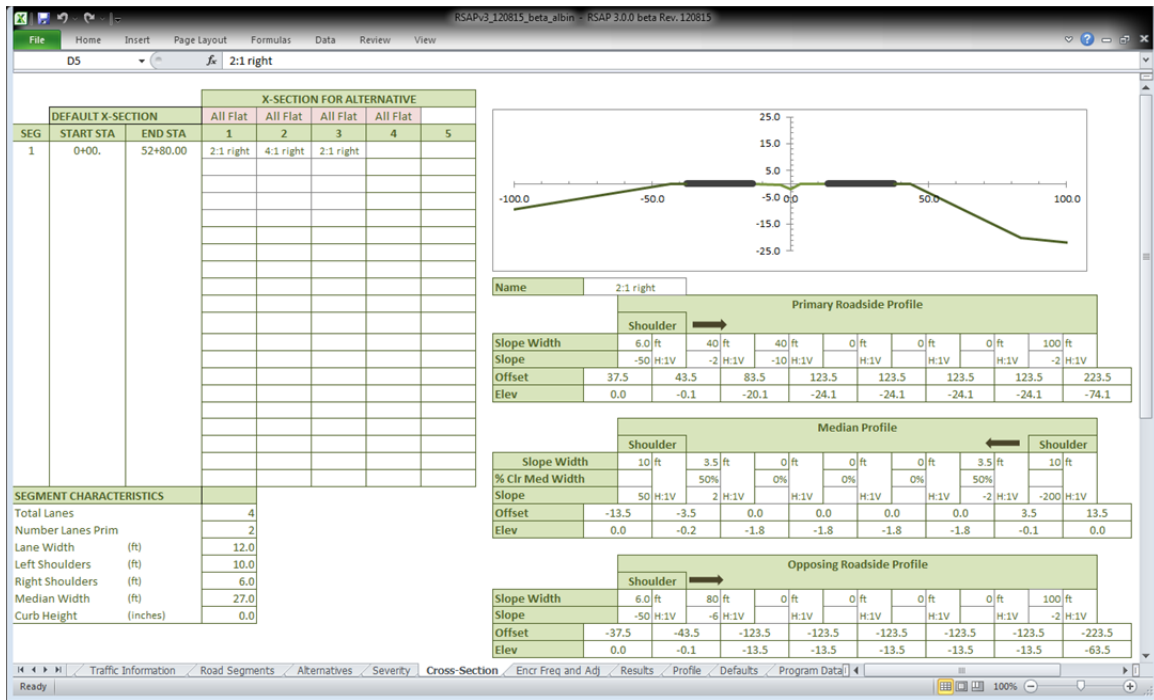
RSAPv3_120815_beta_albin - RSAP 3.0.0 beta Rev. 120815

File Home Insert Page Layout Formulas Data Review View

D5 $f_x$ 2:1 right

| | DEFAULT X-SECTION | | X-SECTION FOR ALTERNATIVE | | | | |
|---|---|---|---|---|---|---|---|
| | | | All Flat | All Flat | All Flat | All Flat | |
| SEG | START STA | END STA | 1 | 2 | 3 | 4 | 5 |
| 1 | 0+00. | 52+80.00 | 2:1 right | 4:1 right | 2:1 right | | |

| SEGMENT CHARACTERISTICS | | |
|---|---|---|
| Total Lanes | | 4 |
| Number Lanes Prim | | 2 |
| Lane Width | (ft) | 12.0 |
| Left Shoulders | (ft) | 10.0 |
| Right Shoulders | (ft) | 6.0 |
| Median Width | (ft) | 27.0 |
| Curb Height | (inches) | 0.0 |

25.0
15.0
5.0
-100.0 -50.0 -5.0 0.0 50.0 100.0
-15.0
-25.0

Name 2:1 right

Primary Roadside Profile

Shoulder

| Slope Width | 6.0 ft | 40 ft | 40 ft | 0 ft | 0 ft | 0 ft | 100 ft | |
|---|---|---|---|---|---|---|---|---|
| Slope | -50 H:1V | -2 H:1V | -10 H:1V | H:1V | H:1V | H:1V | -2 H:1V | |
| Offset | 37.5 | 43.5 | 83.5 | 123.5 | 123.5 | 123.5 | 123.5 | 223.5 |
| Elev | 0.0 | -0.1 | -20.1 | -24.1 | -24.1 | -24.1 | -24.1 | -74.1 |

Median Profile

Shoulder Shoulder

| Slope Width | 10 ft | 3.5 ft | 0 ft | 0 ft | 0 ft | 3.5 ft | 10 ft | |
|---|---|---|---|---|---|---|---|---|
| % Clr Med Width | | 50% | 0% | 0% | 0% | 50% | | |
| Slope | 50 H:1V | 2 H:1V | H:1V | H:1V | H:1V | -2 H:1V | -200 H:1V | |
| Offset | -13.5 | -3.5 | 0.0 | 0.0 | 0.0 | 0.0 | 3.5 | 13.5 |
| Elev | 0.0 | -0.2 | -1.8 | -1.8 | -1.8 | -1.8 | -0.1 | 0.0 |

Opposing Roadside Profile

Shoulder

| Slope Width | 6.0 ft | 80 ft | 0 ft | 0 ft | 0 ft | 0 ft | 100 ft | |
|---|---|---|---|---|---|---|---|---|
| Slope | -50 H:1V | -6 H:1V | H:1V | H:1V | H:1V | H:1V | -2 H:1V | |
| Offset | -37.5 | -43.5 | -123.5 | -123.5 | -123.5 | -123.5 | -123.5 | -223.5 |
| Elev | 0.0 | -0.1 | -13.5 | -13.5 | -13.5 | -13.5 | -13.5 | -63.5 |

Traffic Information / Road Segments / Alternatives / Severity / Cross-Section / Encr Freq and Adj / Results / Profile / Defaults / Program Data

Ready 100%